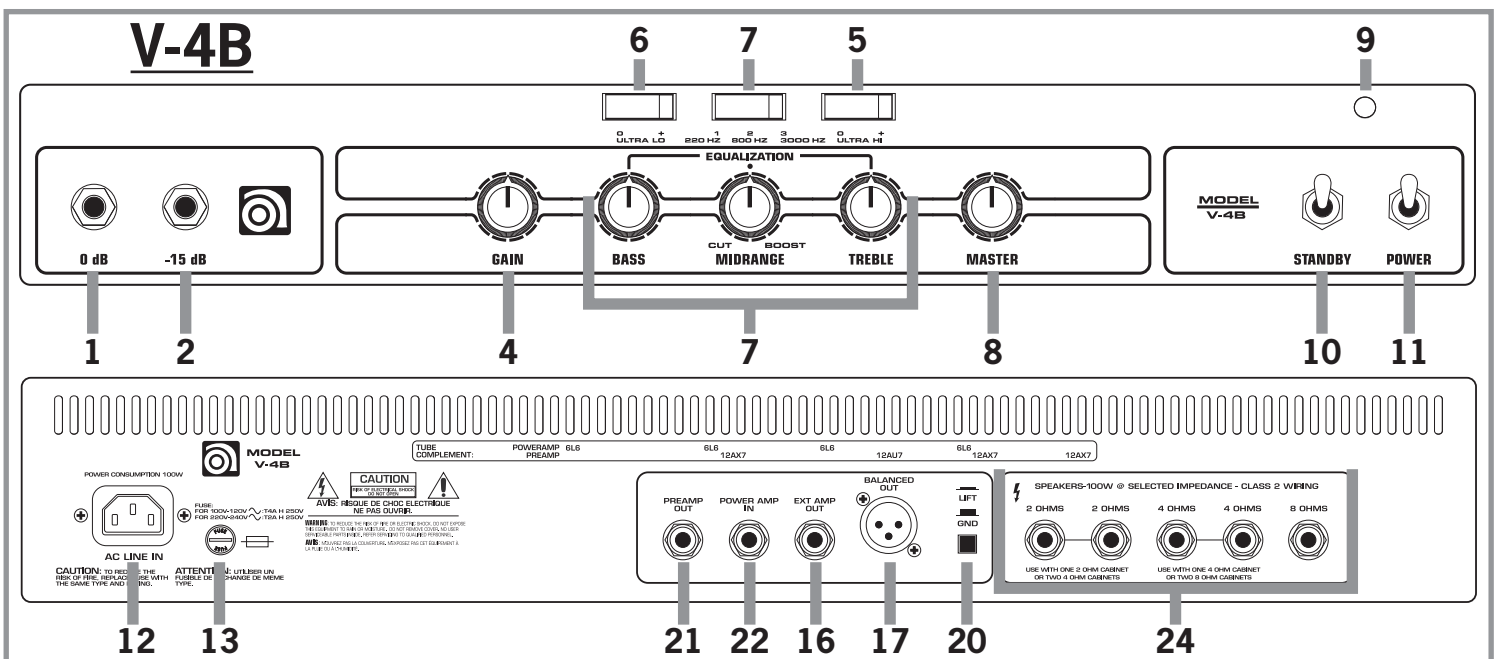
V-4B

6 7 5 9

0 + ULTRA LO
1 220 HZ 2 800 HZ 3 3000 HZ
0 + ULTRA HI

EQUALIZATION

0 dB -15 dB

GAIN BASS CUT MIDRANGE BOOST TREBLE MASTER

MODEL V-4B

STANDBY POWER

1 2 4 7 8 10 11

MODEL V-4B

TUBE COMPLEMENT: POWERAMP 6L6 6L6 6L6 6L6
PREAMP 12AX7 12AU7 12AX7 12AX7

POWER CONSUMPTION 100W

FUSE:
FOR 100V-120V ∿ :T4A H 250V
FOR 220V-240V ∿ :T2A H 250V

CAUTION
RISK OF ELECTRICAL SHOCK DO NOT OPEN

AVIS: RISQUE DE CHOC ELECTRIQUE NE PAS OUVRIR.

WARNING: TO REDUCE THE RISK OF FIRE OR ELECTRIC SHOCK, DO NOT EXPOSE THIS EQUIPMENT TO RAIN OR MOISTURE. DO NOT REMOVE COVER. NO USER SERVICEABLE PARTS INSIDE. REFER SERVICING TO QUALIFIED PERSONNEL.
AVIS: N'OUVREZ PAS LA COUVERTURE. N'EXPOSEZ PAS CET EQUIPEMENT A LA PLUIE OU A L'HUMIDITE.

AC LINE IN

CAUTION: TO REDUCE THE RISK OF FIRE, REPLACE FUSE WITH THE SAME TYPE AND RATING.

ATTENTION: UTILISER UN FUSIBLE DE RECHANGE DE MEME TYPE.

PREAMP OUT
POWER AMP IN
EXT AMP OUT
BALANCED OUT
LIFT
GND

SPEAKERS-100W @ SELECTED IMPEDANCE - CLASS 2 WIRING

2 OHMS 2 OHMS 4 OHMS 4 OHMS 8 OHMS

USE WITH ONE 2 OHM CABINET OR TWO 4 OHM CABINETS
USE WITH ONE 4 OHM CABINET OR TWO 8 OHM CABINETS

12 13 21 22 16 17 20 24